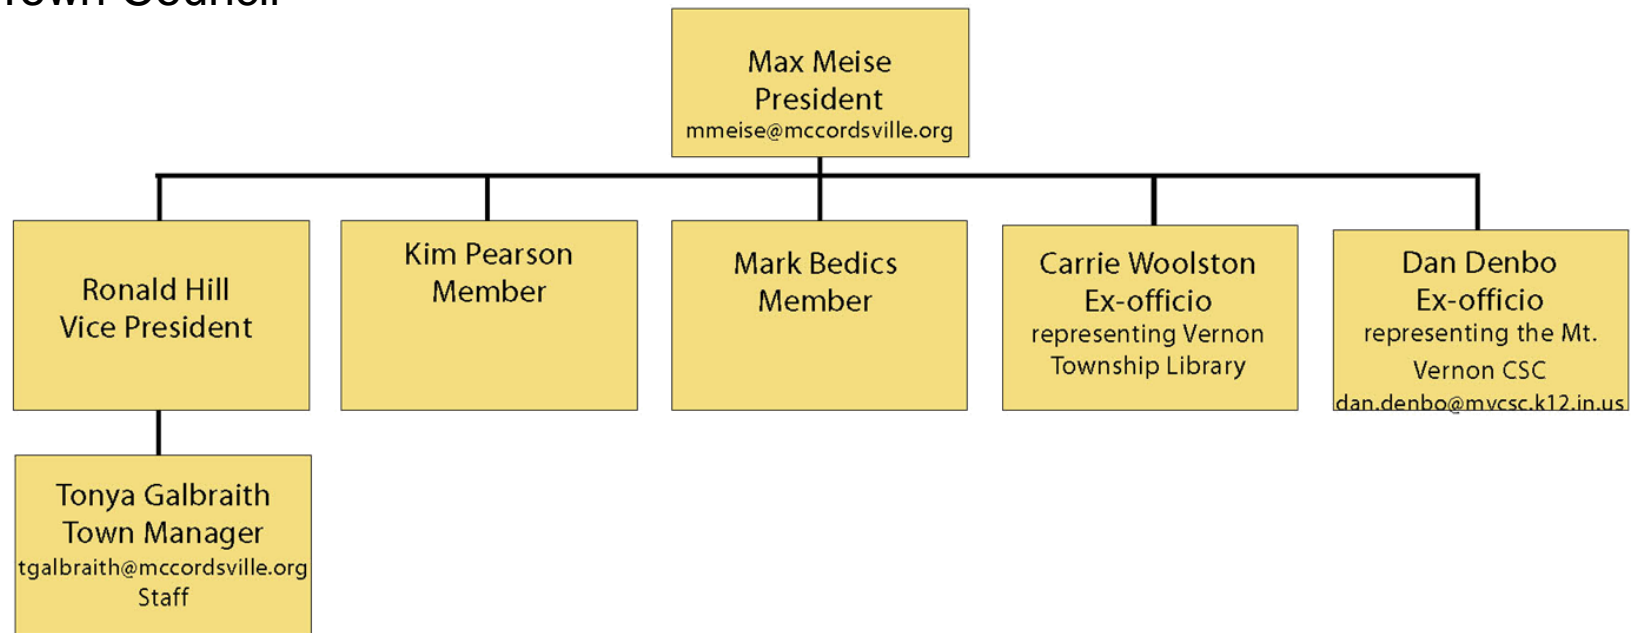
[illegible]

Max Meise
President
mmeise@mccordsville.org

Ronald Hill
Vice President

Kim Pearson
Member

Mark Bedics
Member

Carrie Woolston
Ex-officio
representing Vernon Township Library

Dan Denbo
Ex-officio
representing the Mt. Vernon CSC
dan.denbo@mvcsc.k12.in.us

Tonya Galbraith
Town Manager
tgalbraith@mccordsville.org
Staff